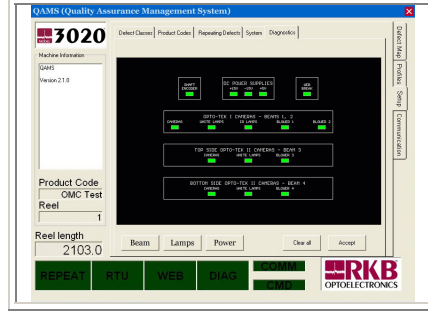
QAMS (Quality Assurance Management System)

3020

Machine Information

QAMS
Version 2.1.0

Product Code
OMC Test
Reel
1

Reel length
2103.0

Defect Classes | Product Codes | Repeating Defects | System | Diagnostics

SHAFT ENCODER

DC POWER SUPPLIES
+15V -15V +5V

WEB BREAK

OPTO-TEX I CAMERAS - BEAMS 1, 2
CAMERAS WHITE LAMPS IR LAMPS BLOWER 1 BLOWER 2

TOP SIDE OPTO-TEX II CAMERAS - BEAM 3
CAMERAS WHITE LAMPS BLOWER 3

BOTTOM SIDE OPTO-TEX II CAMERAS - BEAM 4
CAMERAS WHITE LAMPS BLOWER 4

Beam | Lamps | Power | Clear all | Accept

Defect Map | Profiles | Setup | Communication

REPEAT | RTU | WEB | DIAG | COMM | CMD

RKB
OPTOELECTRONICS